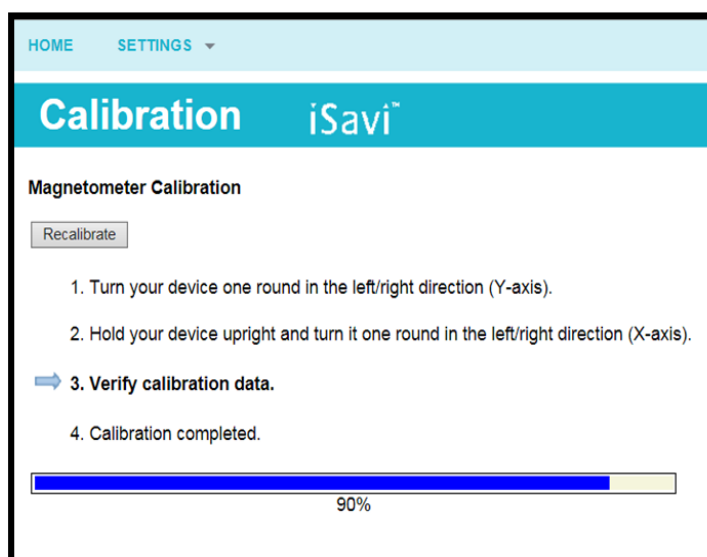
HOME SETTINGS

Calibration iSavi™

Magnetometer Calibration

Recalibrate

1. Turn your device one round in the left/right direction (Y-axis).

2. Hold your device upright and turn it one round in the left/right direction (X-axis).

3. Verify calibration data.

4. Calibration completed.

90%